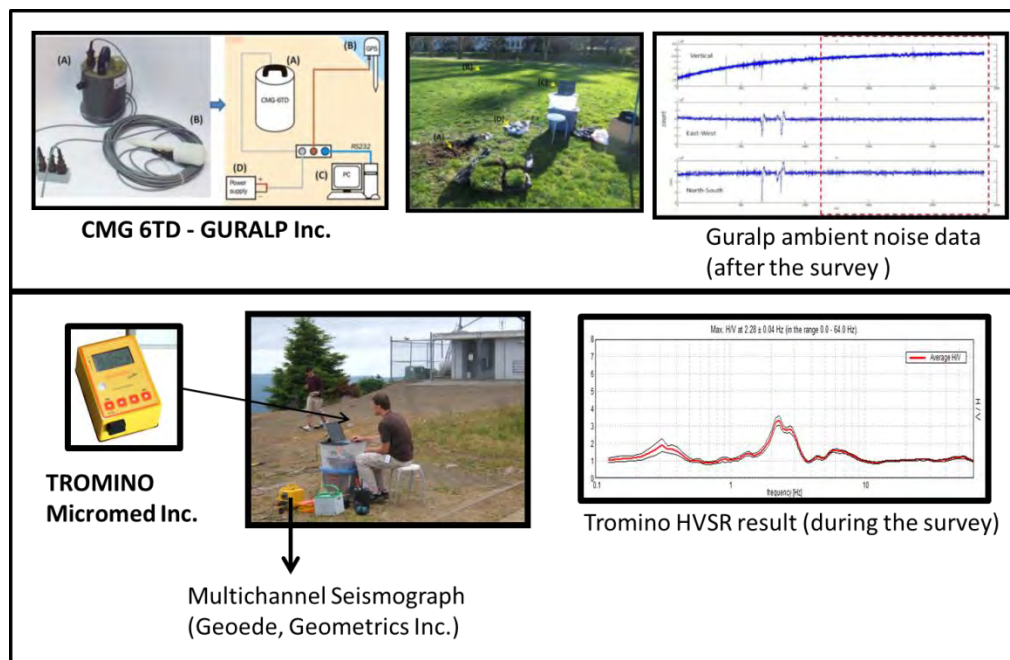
(A)

(B)

(B) GPS

(A)

CMG-6TD

RS232

(D) Power supply

(C) PC

CMG 6TD - GURALP Inc.

(B)

(C)

(D)

(A)

Vertical

East-West

North-South

Guralp ambient noise data (after the survey )

Max. H/V at 2.28 ± 0.04 Hz (in the range 0.0 - 64.0 Hz).

Average H/V

H/V

frequency [Hz]

0.1

1

10

TROMINO Micromed Inc.

Tromino HVSR result (during the survey)

Multichannel Seismograph (Geoede, Geometrics Inc.)